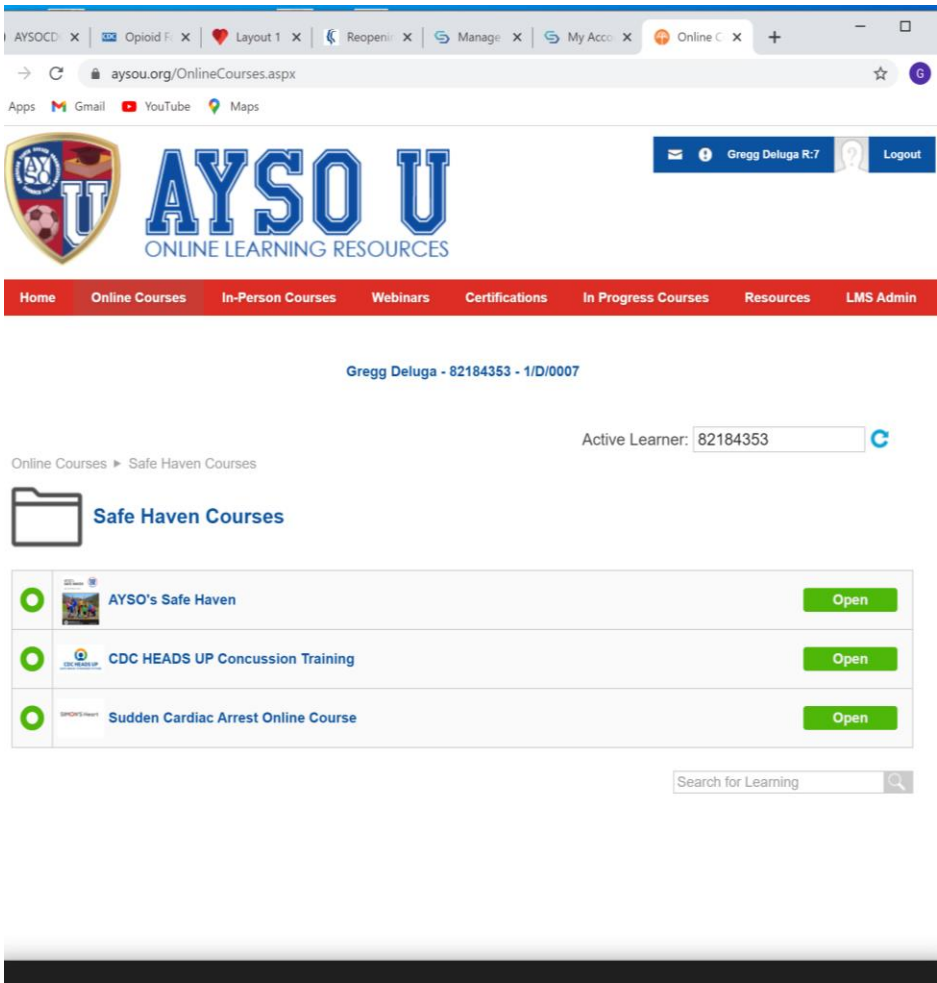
AYSOCD ×
Opioid F ×
Layout 1 ×
Reopeni ×
Manage ×
My Acco ×
Online C ×
+

aysou.org/OnlineCourses.aspx

Apps
Gmail
YouTube
Maps

AYSO U
ONLINE LEARNING RESOURCES

Gregg Deluga R:7
Logout

Home
Online Courses
In-Person Courses
Webinars
Certifications
In Progress Courses
Resources
LMS Admin

Gregg Deluga - 82184353 - 1/D/0007

Active Learner: 82184353

Online Courses ► Safe Haven Courses

Safe Haven Courses

| | AYSO's Safe Haven | Open |
|---|---|---|
| | CDC HEADS UP Concussion Training | Open |
| | Sudden Cardiac Arrest Online Course | Open |

Search for Learning